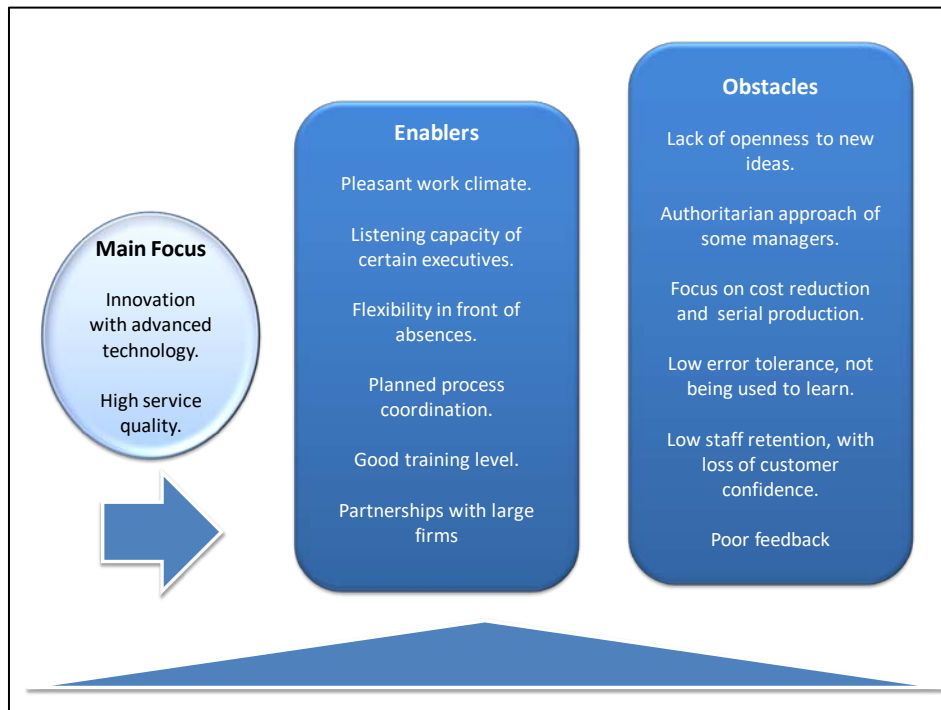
Main Focus

Innovation with advanced technology.

High service quality.

Enablers

Pleasant work climate.

Listening capacity of certain executives.

Flexibility in front of absences.

Planned process coordination.

Good training level.

Partnerships with large firms

Obstacles

Lack of openness to new ideas.

Authoritarian approach of some managers.

Focus on cost reduction and serial production.

Low error tolerance, not being used to learn.

Low staff retention, with loss of customer confidence.

Poor feedback